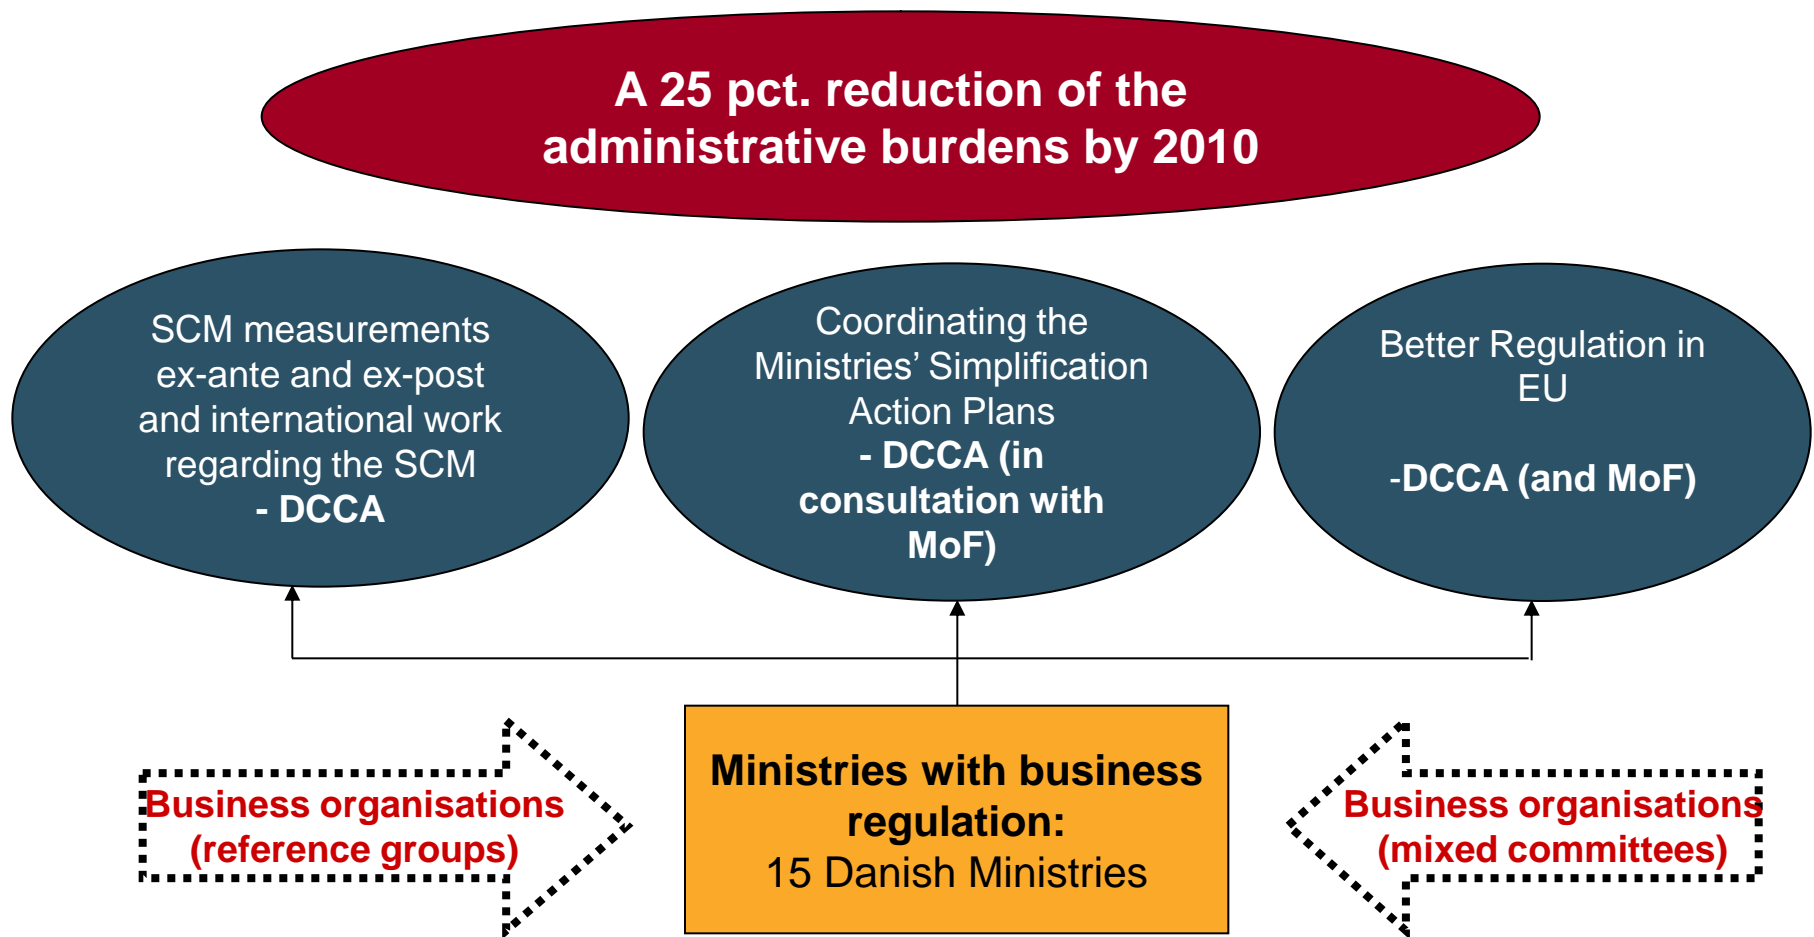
A 25 pct. reduction of the administrative burdens by 2010

SCM measurements ex-ante and ex-post and international work regarding the SCM
- DCCA

Coordinating the Ministries' Simplification Action Plans
- DCCA (in consultation with MoF)

Better Regulation in EU

-DCCA (and MoF)

Business organisations (reference groups)

Ministries with business regulation:
15 Danish Ministries

Business organisations (mixed committees)